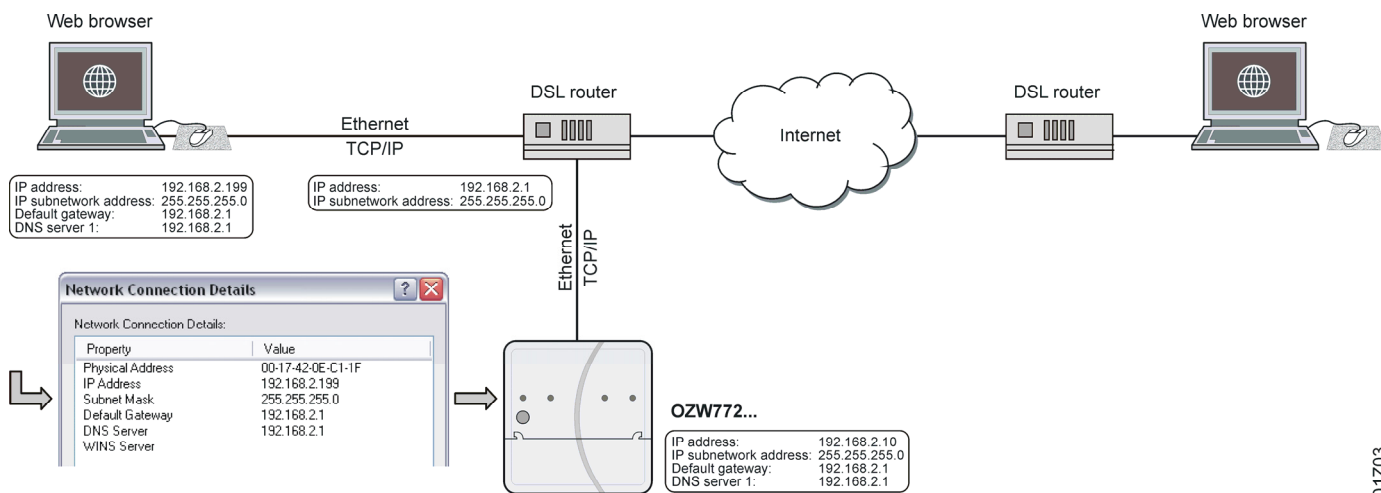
Web browser

Web browser

DSL router

DSL router

Internet

Ethernet
TCP/IP

| IP address: | 192.168.2.199 |
|---|---|
| IP subnetwork address: | 255.255.255.0 |
| Default gateway: | 192.168.2.1 |
| DNS server 1: | 192.168.2.1 |

| IP address: | 192.168.2.1 |
|---|---|
| IP subnetwork address: | 255.255.255.0 |

Ethernet
TCP/IP

Network Connection Details

Network Connection Details:

| Property | Value |
|---|---|
| Physical Address | 00-17-42-0E-C1-1F |
| IP Address | 192.168.2.199 |
| Subnet Mask | 255.255.255.0 |
| Default Gateway | 192.168.2.1 |
| DNS Server | 192.168.2.1 |
| WINS Server | |

OZW772...

| IP address: | 192.168.2.10 |
|---|---|
| IP subnetwork address: | 255.255.255.0 |
| Default gateway: | 192.168.2.1 |
| DNS server 1: | 192.168.2.1 |

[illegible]1703